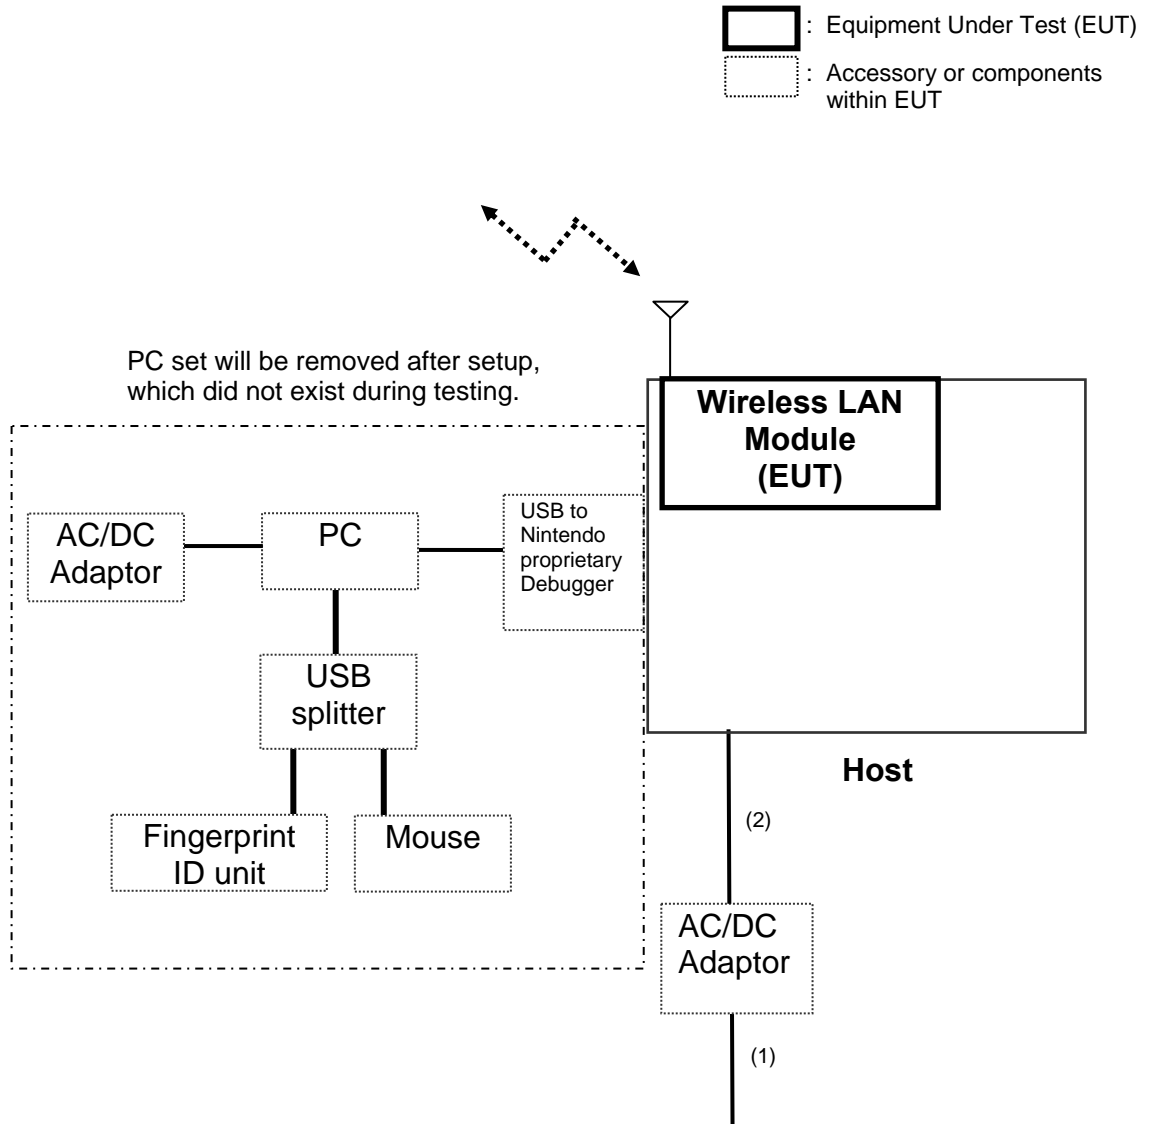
: Equipment Under Test (EUT)

: Accessory or components within EUT

PC set will be removed after setup, which did not exist during testing.

Wireless LAN Module (EUT)

AC/DC Adaptor

PC

USB to Nintendo proprietary Debugger

USB splitter

Fingerprint ID unit

Mouse

Host

(2)

AC/DC Adaptor

(1)